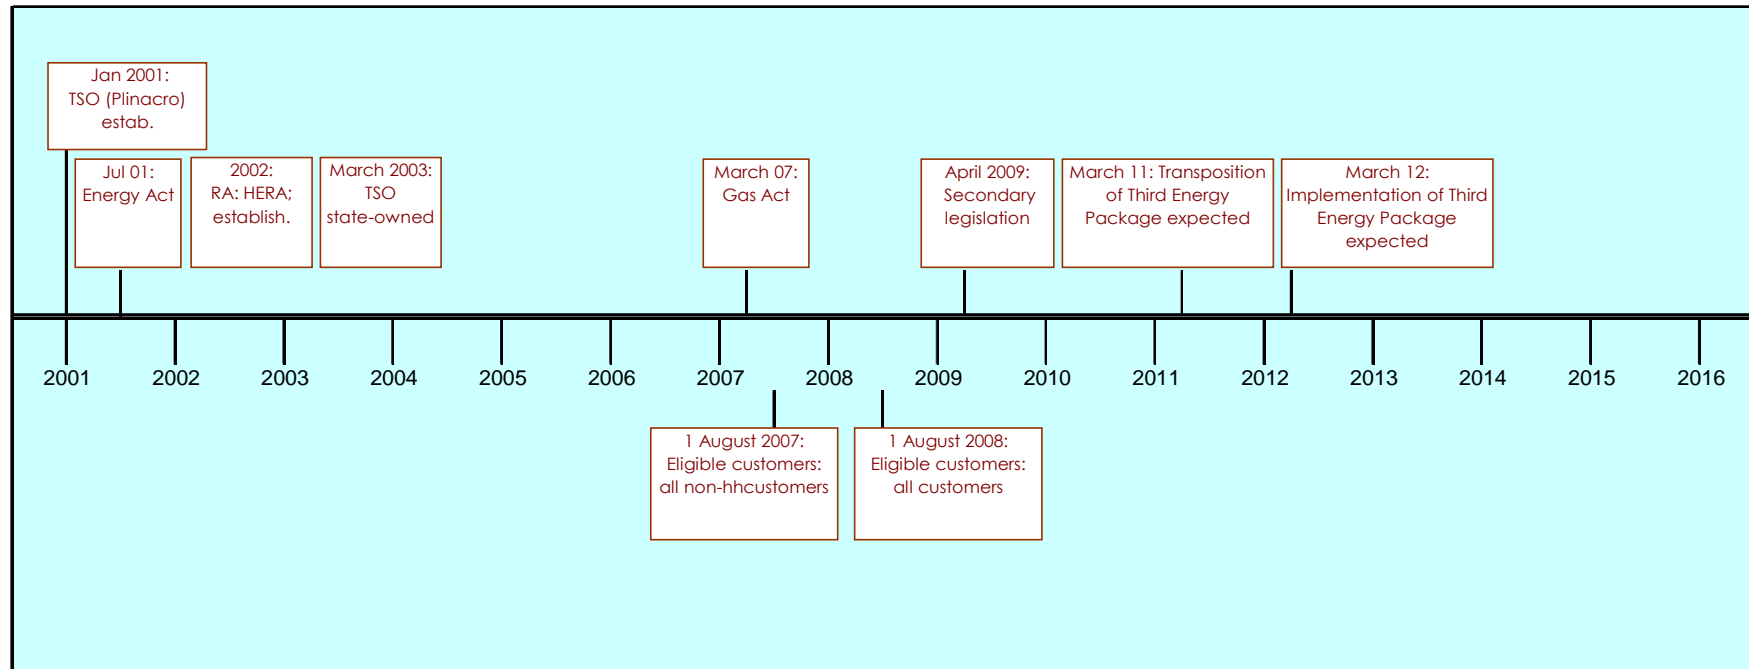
Jan 2001: TSO (Plinacro) estab.

Jul 01: Energy Act

2002: RA: HERA; establish.

March 2003: TSO state-owned

March 07: Gas Act

April 2009: Secondary legislation

March 11: Transposition of Third Energy Package expected

March 12: Implementation of Third Energy Package expected

2001 2002 2003 2004 2005 2006 2007 2008 2009 2010 2011 2012 2013 2014 2015 2016

1 August 2007: Eligible customers: all non-hhcustomers

1 August 2008: Eligible customers: all customers